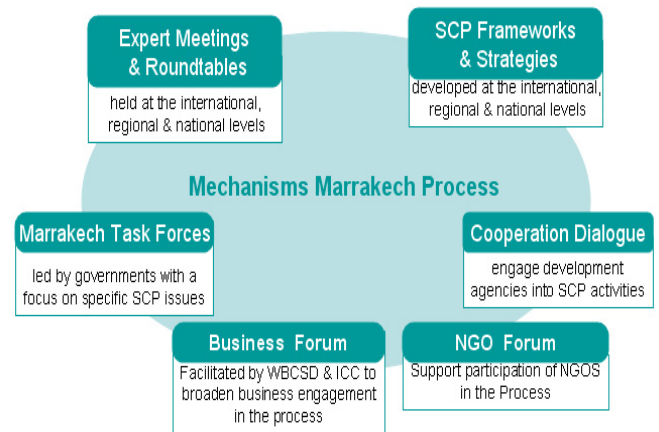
Expert Meetings & Roundtables

held at the international, regional & national levels

SCP Frameworks & Strategies

developed at the international, regional & national levels

Mechanisms Marrakech Process

Marrakech Task Forces

led by governments with a focus on specific SCP issues

Cooperation Dialogue

engage development agencies into SCP activities

Business Forum

Facilitated by WBCSD & ICC to broaden business engagement in the process

NGO Forum

Support participation of NGOS in the Process